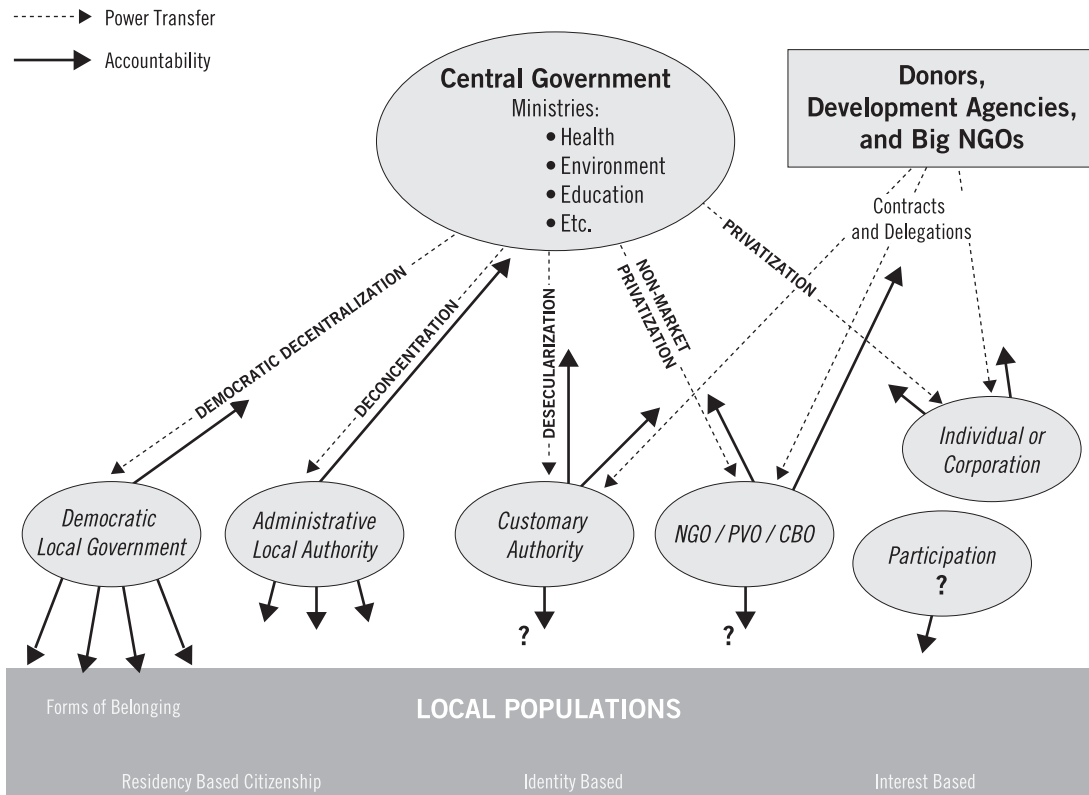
Power Transfer
Accountability

Central Government
Ministries:
• Health
• Environment
• Education
• Etc.

Donors, Development Agencies, and Big NGOs

Contracts and Delegations

DEMOCRATIC DECENTRALIZATION
DECONCENTRATION
DESECULARIZATION
NON-MARKET PRIVATIZATION
PRIVATIZATION

Democratic Local Government
Administrative Local Authority
Customary Authority
NGO / PVO / CBO
Individual or Corporation
Participation
?

?
?

Forms of Belonging
LOCAL POPULATIONS
Residency Based Citizenship
Identity Based
Interest Based